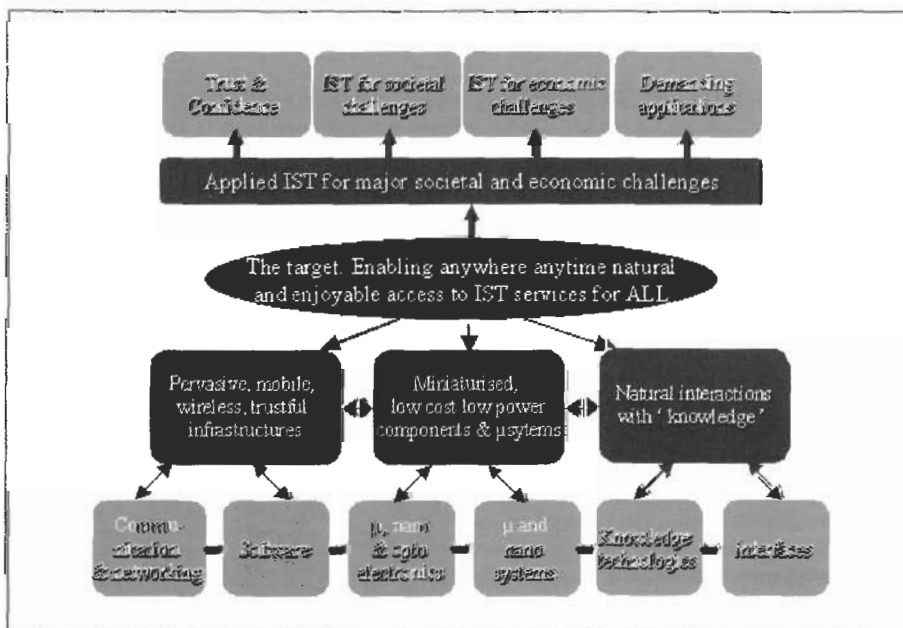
Trust & Confidence

IST for societal challenges

IST for economic challenges

Demanding applications

Applied IST for major societal and economic challenges

The target. Enabling anywhere anytime natural and enjoyable access to IST services for ALL

Pervasive, mobile, wireless, trustful infrastructures

Miniaturised, low cost low power components & µsytems

Natural interactions with 'knowledge'

Communication & networking

Software

µ, nano & opto electronics

µ and nano systems

Knowledge technologies

Interfaces